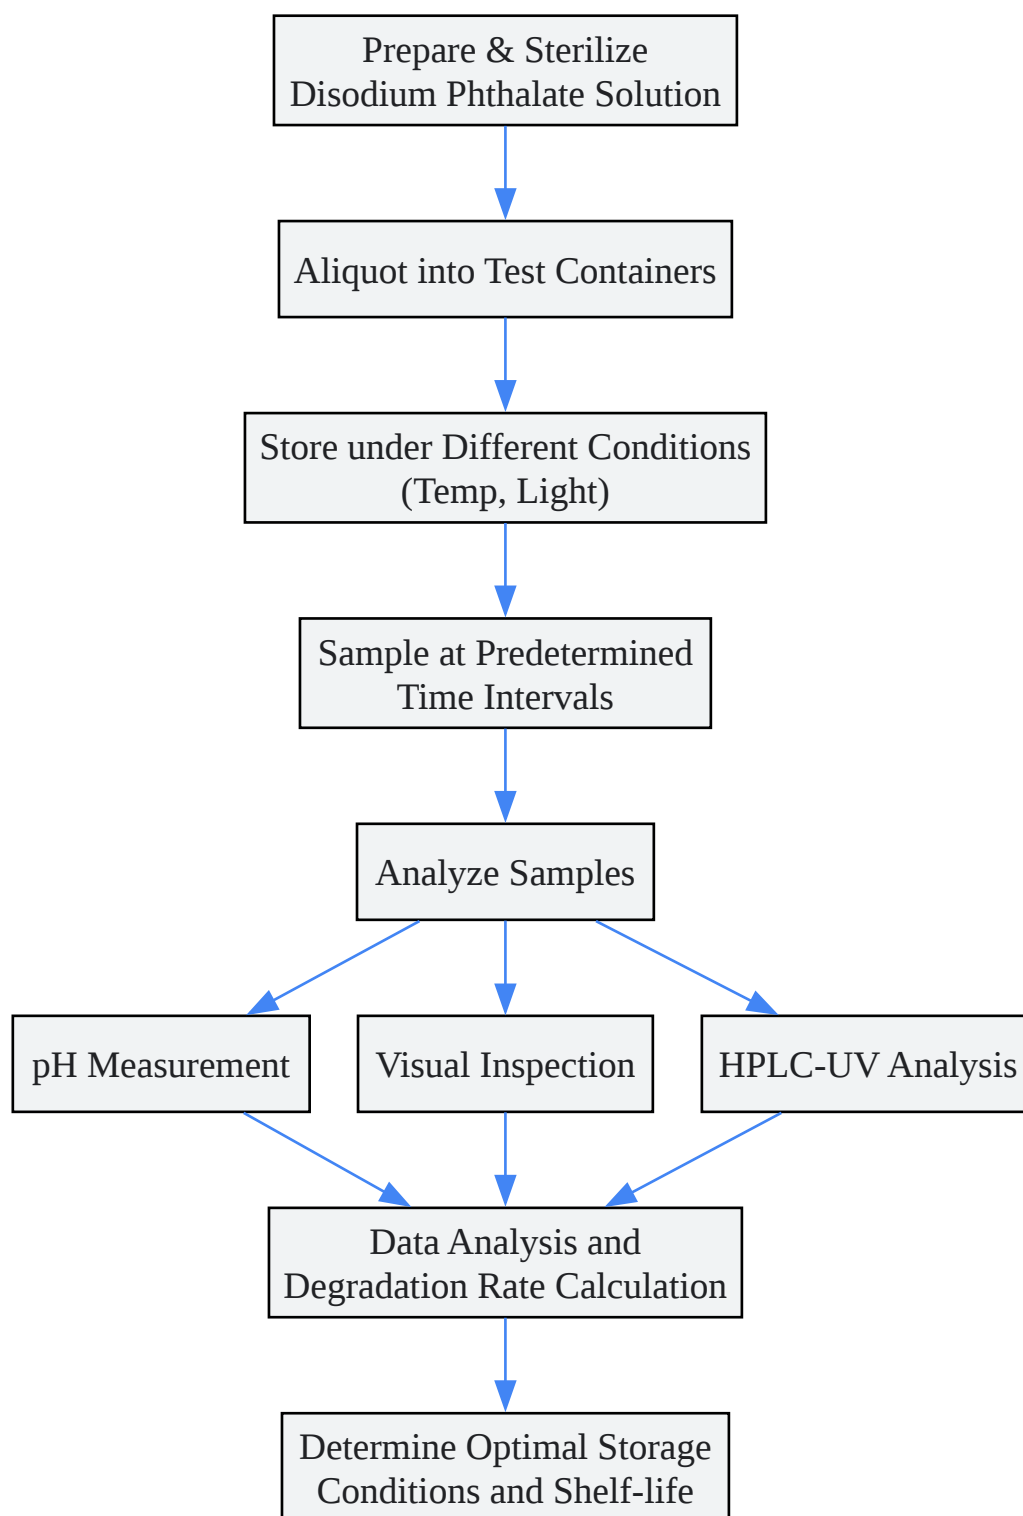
Prepare & Sterilize
Disodium Phthalate Solution

Aliquot into Test Containers

Store under Different Conditions
(Temp, Light)

Sample at Predetermined
Time Intervals

Analyze Samples

pH Measurement

Visual Inspection

HPLC-UV Analysis

Data Analysis and
Degradation Rate Calculation

Determine Optimal Storage
Conditions and Shelf-life